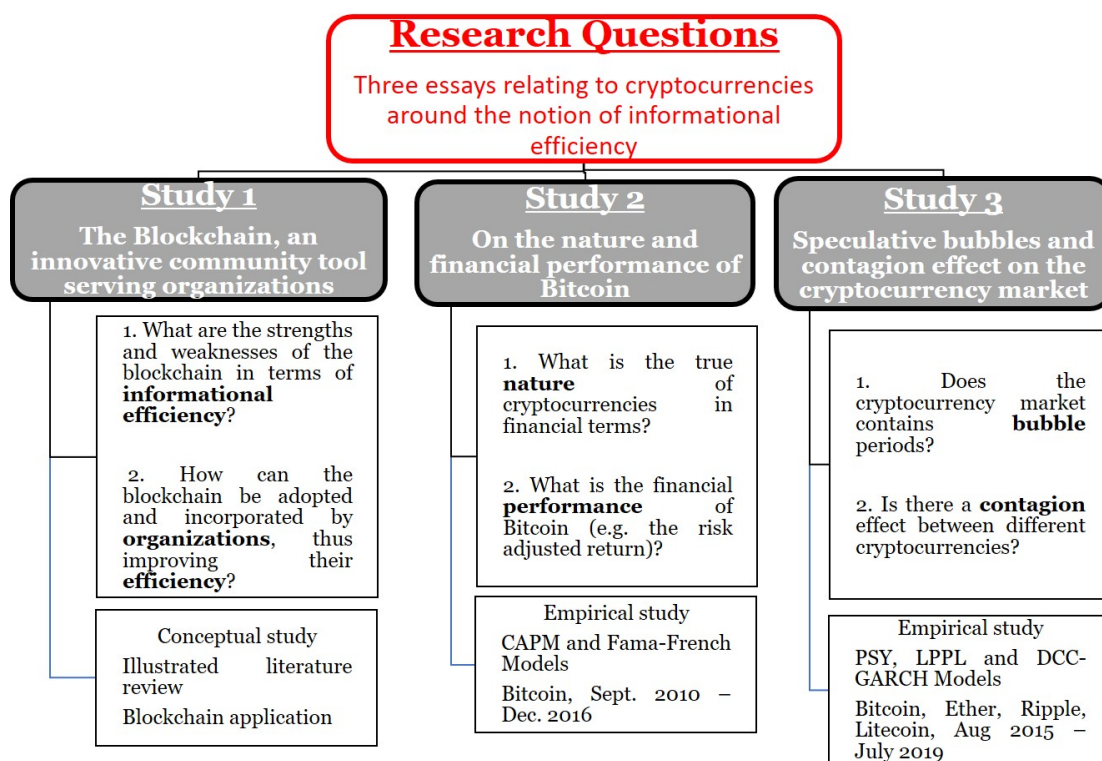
Research Questions

Three essays relating to cryptocurrencies around the notion of informational efficiency

Study 1

The Blockchain, an innovative community tool serving organizations

1. What are the strengths and weaknesses of the blockchain in terms of **informational efficiency**?

2. How can the blockchain be adopted and incorporated by **organizations**, thus improving their **efficiency**?

Conceptual study

Illustrated literature review

Blockchain application

Study 2

On the nature and financial performance of Bitcoin

1. What is the true **nature** of cryptocurrencies in financial terms?

2. What is the financial **performance** of Bitcoin (e.g. the risk adjusted return)?

Empirical study

CAPM and Fama-French Models

Bitcoin, Sept. 2010 – Dec. 2016

Study 3

Speculative bubbles and contagion effect on the cryptocurrency market

1. Does the cryptocurrency market contains **bubble** periods?

2. Is there a **contagion** effect between different cryptocurrencies?

Empirical study

PSY, LPPL and DCC-GARCH Models

Bitcoin, Ether, Ripple, Litecoin, Aug 2015 – July 2019